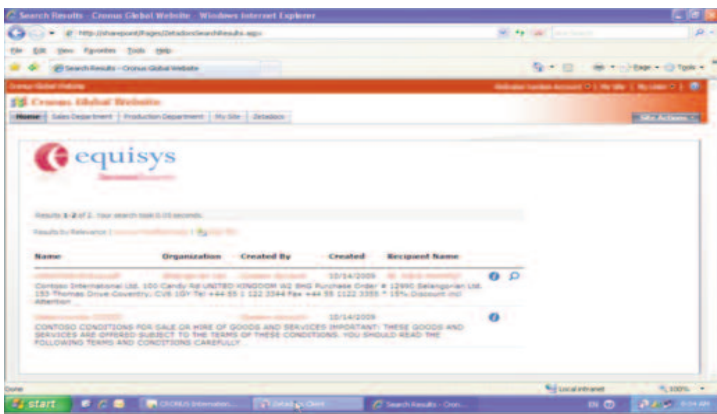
Search Results - Cronus Global Website - Windows Internet Explorer

http://sharepoint/Pages/DetadocsSearchResults.aspx

File Edit View Favorites Tools Help

Search Results - Cronus Global Website

Page Tools

Cronus Global Website

Cronus Global Website

Home | Sales Department | Production Department | My Site | Detadocs

Site Actions

equisys

Results 1-2 of 2. Your search took 0.03 seconds.

Results by Relevance | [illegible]

| Name | Organization | Created By | Created | Recipient Name |
|---|---|---|---|---|
| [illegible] | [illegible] | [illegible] | 10/14/2009 | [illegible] |

Contoso International Ltd. 100 Candy Rd UNITED KINGDOM W2 8HG Purchase Order # 12990 Selangorian Ltd. 153 Thomas Drive Coventry, CV6 1GY Tel +44 55 1 122 3344 Fax +44 55 1122 3355 * 15% Discount incl Attention

| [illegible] | | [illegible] | 10/14/2009 | |
|---|---|---|---|---|

CONTOSO CONDITIONS FOR SALE OR HIRE OF GOODS AND SERVICES IMPORTANT: THESE GOODS AND SERVICES ARE OFFERED SUBJECT TO THE TERMS OF THESE CONDITIONS. YOU SHOULD READ THE FOLLOWING TERMS AND CONDITIONS CAREFULLY.

Done

Local intranet

100%

start

CRONUS Internation...

Detadocs Client

Search Results - Cron...

EN